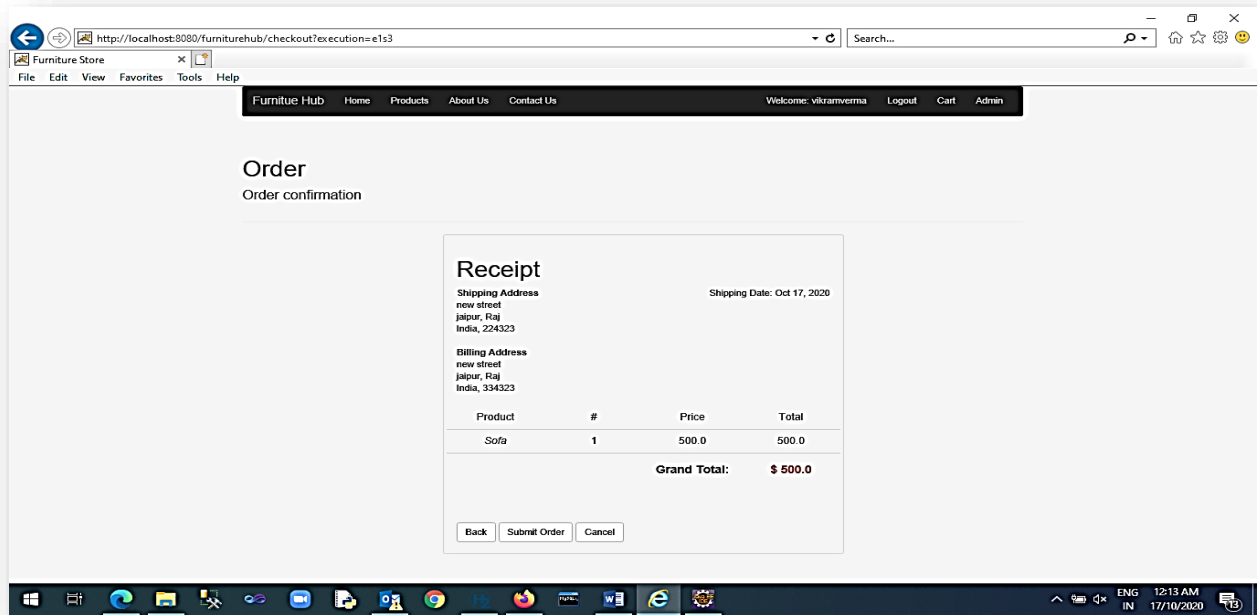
http://localhost:8080/furniturehub/checkout?execution=e1s3
Search...
Furniture Store
File Edit View Favorites Tools Help

Furnitue Hub Home Products About Us Contact Us Welcome: vikramverma Logout Cart Admin

Order
Order confirmation

Receipt
Shipping Address
new street
jaipur, Raj
India, 224323

Shipping Date: Oct 17, 2020

Billing Address
new street
jaipur, Raj
India, 334323

| Product | # | Price | Total |
|---|---|---|---|
| Sofa | 1 | 500.0 | 500.0 |

Grand Total: $ 500.0

Back Submit Order Cancel

ENG IN 12:13 AM 17/10/2020 13